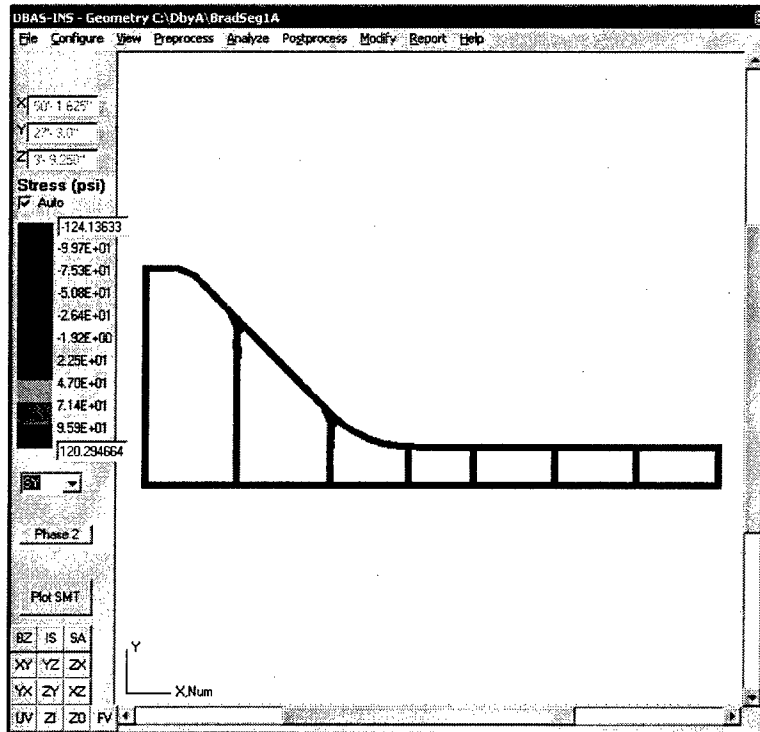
DBAS-INS - Geometry C:\DbyA\BradSeg1A

File Configure View Preprocess Analyze Postprocess Modify Report Help

X 50'-1.625"
Y 27'-3.0"
Z 3'-9.250"

Stress (psi)
Auto

-124.13633
-9.97E+01
-7.53E+01
-5.08E+01
-2.64E+01
-1.92E+00
2.25E+01
4.70E+01
7.14E+01
9.59E+01
120.294664

SY

Phase 2

Plot SMT

| BZ | IS | SA | |
|---|---|---|---|
| XY | YZ | ZX | |
| YX | ZY | XZ | |
| UV | ZI | ZO | FV |

Y

X,Num